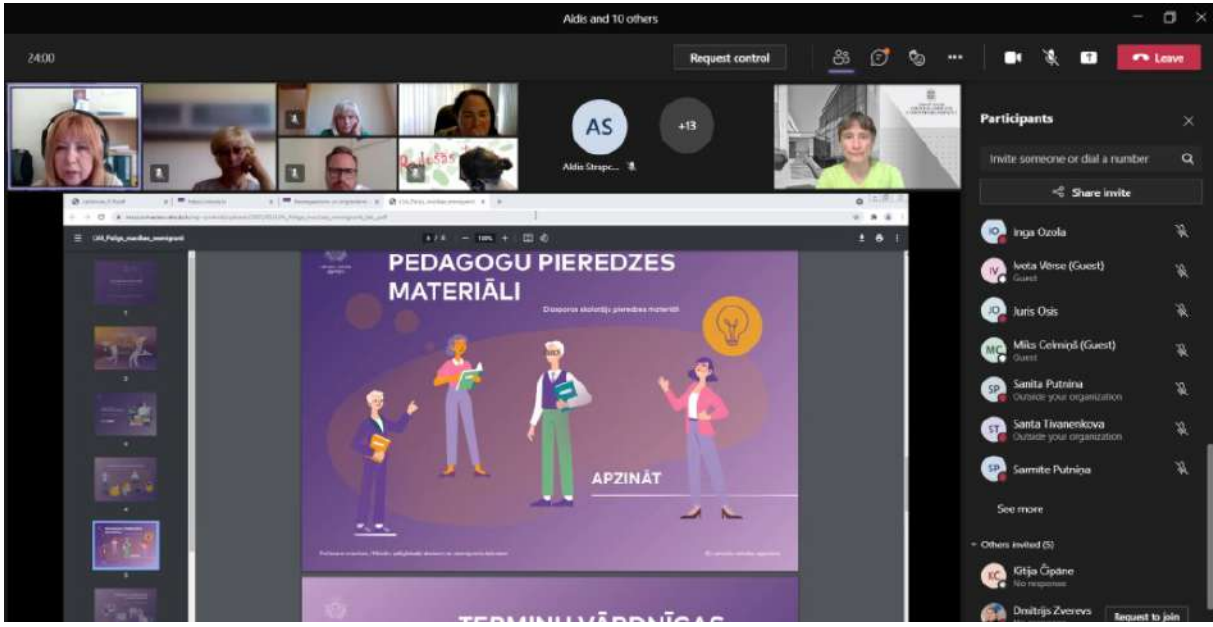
Aldis and 10 others

24:00

Request control

Leave

AS

+13

Aldis Strapc...

Participants

Invite someone or dial a number

Share invite

IO Inga Ozola

IV Ivota Vērse (Guest)
Guest

JO Juris Osis

MC Miks Celmiņš (Guest)
Guest

SP Sanita Putniņa
Outside your organization

ST Santa Tivanenkova
Outside your organization

SP Sarmite Putniņa

See more

Others invited (5)

KC Kitija Čipāne
No response

Dmitrijs Zverevs

Request to join

PEDAGOGU PIEREDZES MATERIĀLI

Diasporas skolotāju pieredzes materiāli

APZINĀT

TERMINU VĀRDNĪCAS